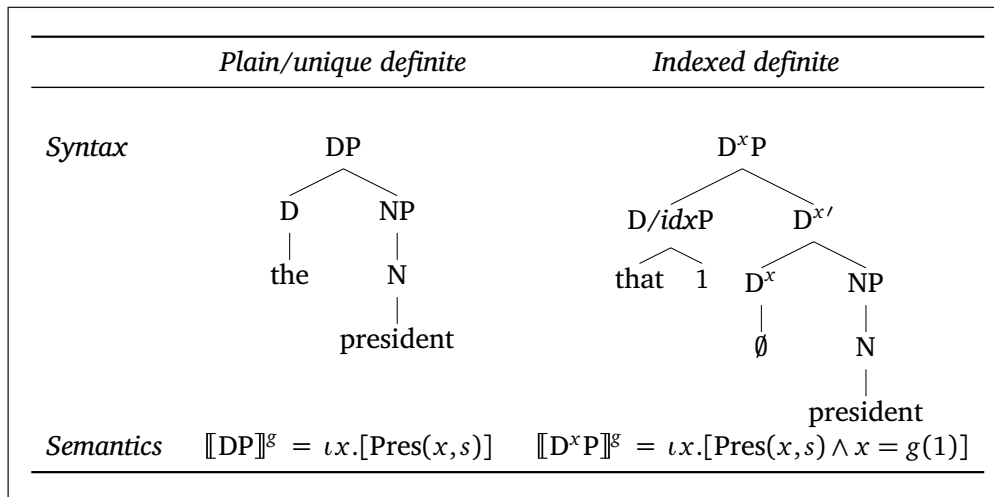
| | *Plain/unique definite* | *Indexed definite* |
|---|---|---|
| *Syntax* | DP D NP the N president | $D^xP$ D/*idx*P $D^{x\prime}$ that 1 $D^x$ NP ∅ N president |
| *Semantics* | $[\![DP]\!]^g = \iota x.[\text{Pres}(x,s)]$ | $[\![D^xP]\!]^g = \iota x.[\text{Pres}(x,s) \wedge x = g(1)]$ |